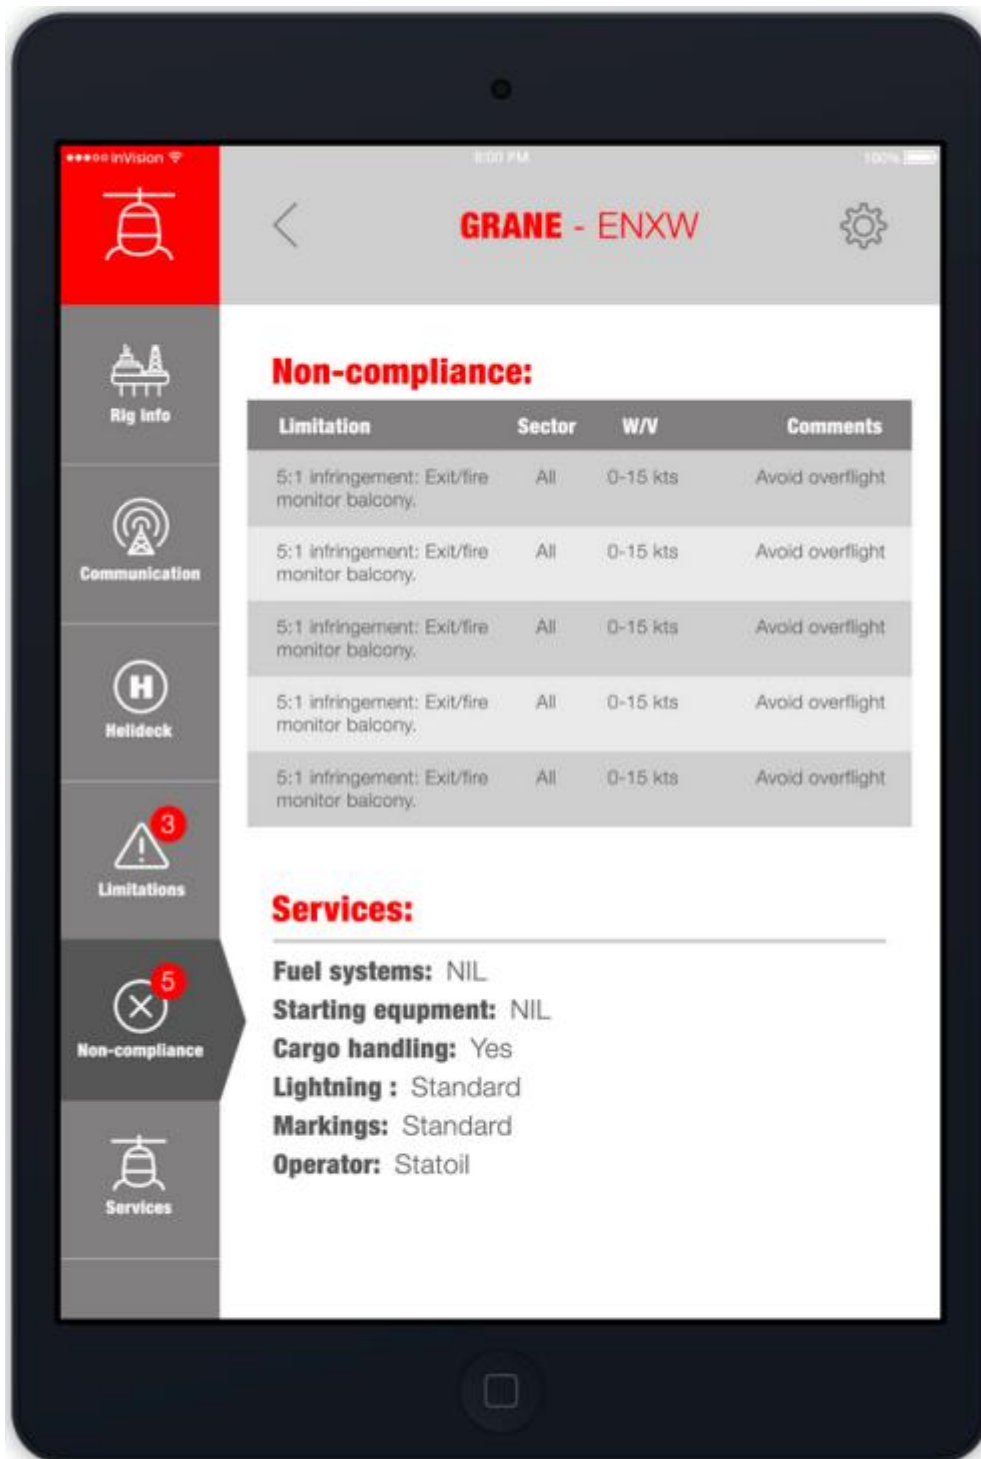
●●●○○ InVision
8:00 PM
100%

GRANE - ENXW

Rig Info
Communication
Helideck
3
Limitations
5
Non-compliance
Services

Non-compliance:

| Limitation | Sector | W/V | Comments |
|---|---|---|---|
| 5:1 infringement: Exit/fire monitor balcony. | All | 0-15 kts | Avoid overflight |
| 5:1 infringement: Exit/fire monitor balcony. | All | 0-15 kts | Avoid overflight |
| 5:1 infringement: Exit/fire monitor balcony. | All | 0-15 kts | Avoid overflight |
| 5:1 infringement: Exit/fire monitor balcony. | All | 0-15 kts | Avoid overflight |
| 5:1 infringement: Exit/fire monitor balcony. | All | 0-15 kts | Avoid overflight |

Services:

Fuel systems: NIL
Starting equpment: NIL
Cargo handling: Yes
Lightning : Standard
Markings: Standard
Operator: Statoil